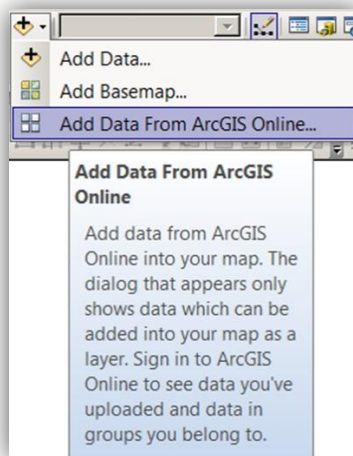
Add Data...

Add Basemap...

Add Data From ArcGIS Online...

Add Data From ArcGIS Online

Add data from ArcGIS Online into your map. The dialog that appears only shows data which can be added into your map as a layer. Sign in to ArcGIS Online to see data you've uploaded and data in groups you belong to.